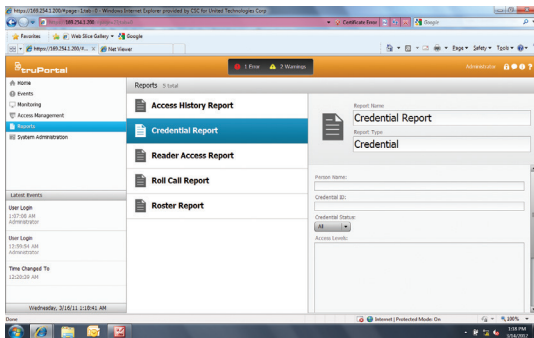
https://169.254.1.200/#page=1tab=0 - Windows Internet Explorer provided by CSC for United Technologies Corp

https://169.254.1.200

Certificate Error

Google

Favorites

Web Slice Gallery

Google

https://169.254.1.200/#...

Net Viewer

Page

Safety

Tools

truPortal

1 Error

2 Warnings

Administrator

Home

Events

Monitoring

Access Management

Reports

System Administration

Reports 5 total

Access History Report

Credential Report

Reader Access Report

Roll Call Report

Roster Report

Report Name

Credential Report

Report Type

Credential

Person Name:

Credential ID:

Credential Status:

All

Access Levels:

Latest Events

User Login
1:07:08 AM
Administrator

User Login
12:59:54 AM
Administrator

Time Changed To
12:20:28 AM

Wednesday, 3/16/11 1:18:41 AM

Done

Internet | Protected Mode: On

100%

1:18 PM
3/16/2011